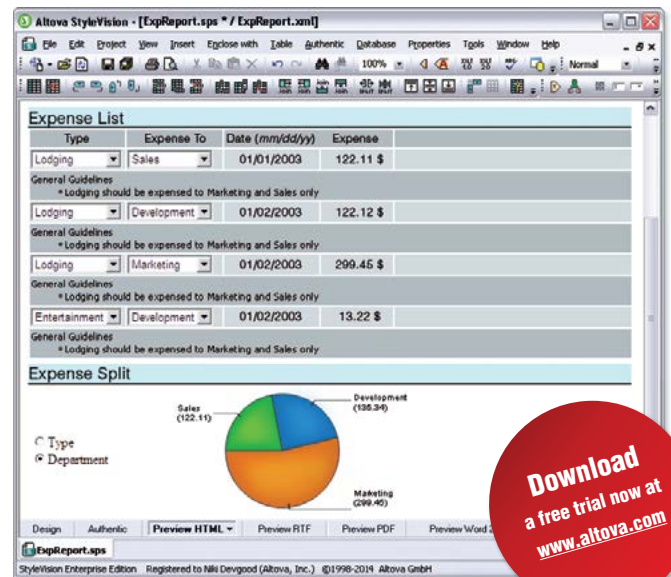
Altova StyleVision - [ExpReport.sps * / ExpReport.xml]

File Edit Project View Insert Enclose with Table Authentic Database Properties Tools Window Help

100% Normal

Expense List

| Type | Expense To | Date (mm/dd/yy) | Expense |
|---|---|---|---|
| Lodging | Sales | 01/01/2003 | 122.11 $ |

General Guidelines
• Lodging should be expensed to Marketing and Sales only

| Lodging | Development | 01/02/2003 | 122.12 $ |
|---|---|---|---|

General Guidelines
• Lodging should be expensed to Marketing and Sales only

| Lodging | Marketing | 01/02/2003 | 299.45 $ |
|---|---|---|---|

General Guidelines
• Lodging should be expensed to Marketing and Sales only

| Entertainment | Development | 01/02/2003 | 13.22 $ |
|---|---|---|---|

General Guidelines
• Lodging should be expensed to Marketing and Sales only

Expense Split

Sales (122.11)

Development (135.34)

Marketing (299.45)

Type
Department

Design Authentic Preview HTML Preview RTF Preview PDF Preview Word 2

ExpReport.sps

StyleVision Enterprise Edition Registered to Niki Devgood (Altova, Inc.) ©1998-2014 Altova GmbH

Download a free trial now at www.altova.com